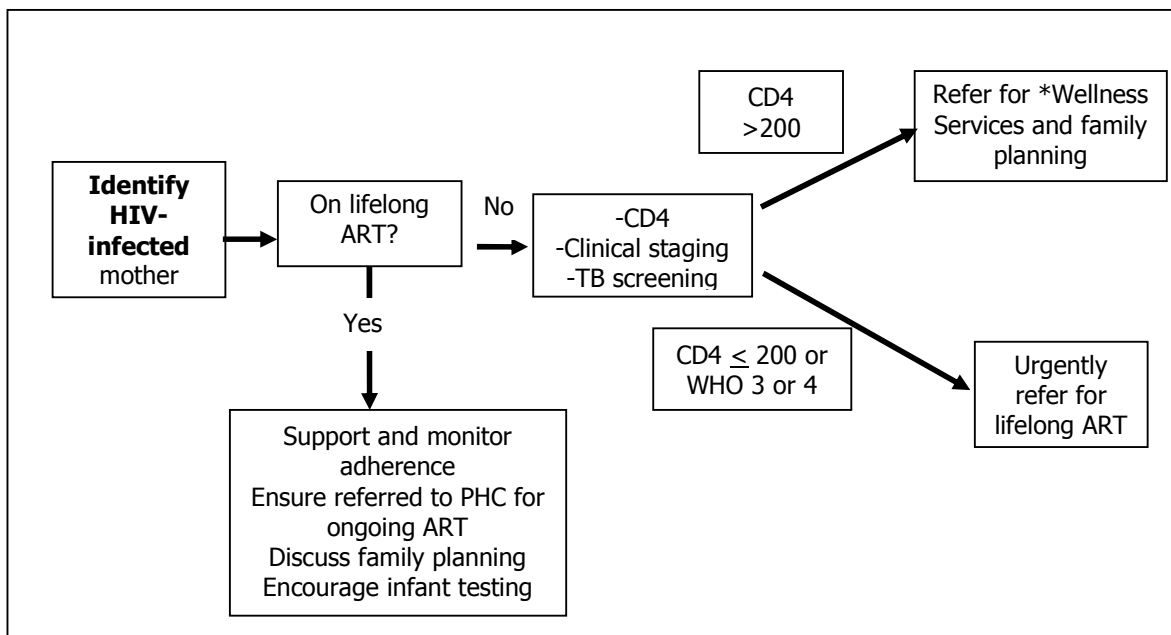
**Identify HIV-infected** mother

On lifelong ART?

No

-CD4
-Clinical staging
-TB screening

CD4 >200

Refer for *Wellness Services and family planning

CD4 $\leq$ 200 or WHO 3 or 4

Urgently refer for lifelong ART

Yes

Support and monitor adherence
Ensure referred to PHC for ongoing ART
Discuss family planning
Encourage infant testing